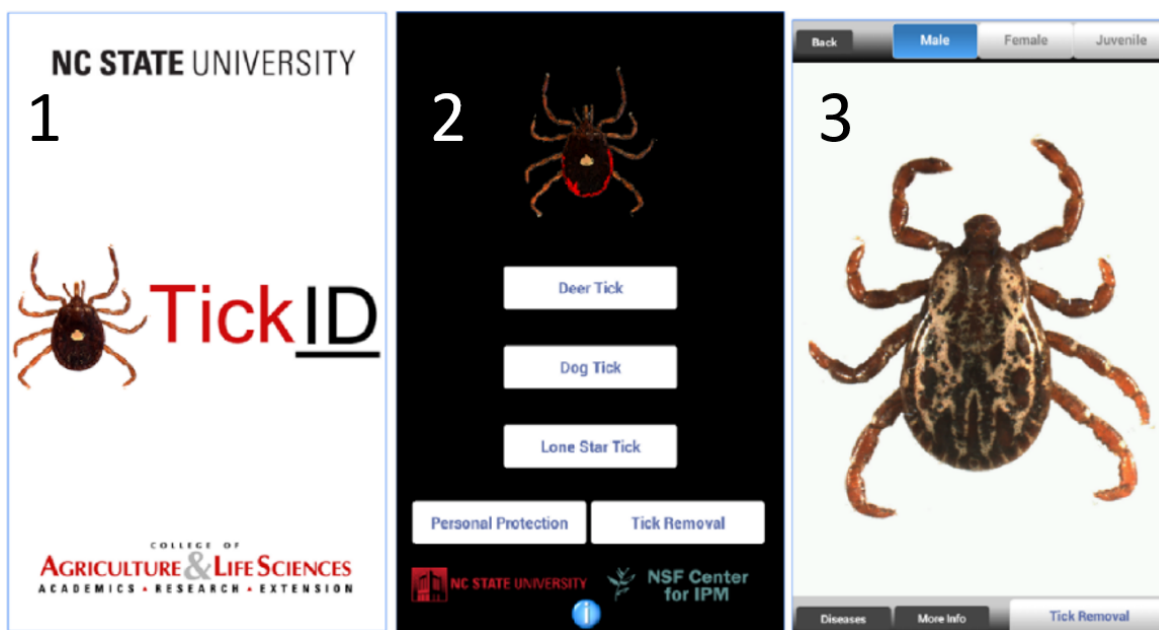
NC STATE UNIVERSITY

1

TickID

COLLEGE OF
AGRICULTURE & LIFE SCIENCES
ACADEMICS • RESEARCH • EXTENSION

2

Deer Tick

Dog Tick

Lone Star Tick

Personal Protection

Tick Removal

NC STATE UNIVERSITY

NSF Center for IPM

i

Back

Male

Female

Juvenile

3

Diseases

More Info

Tick Removal